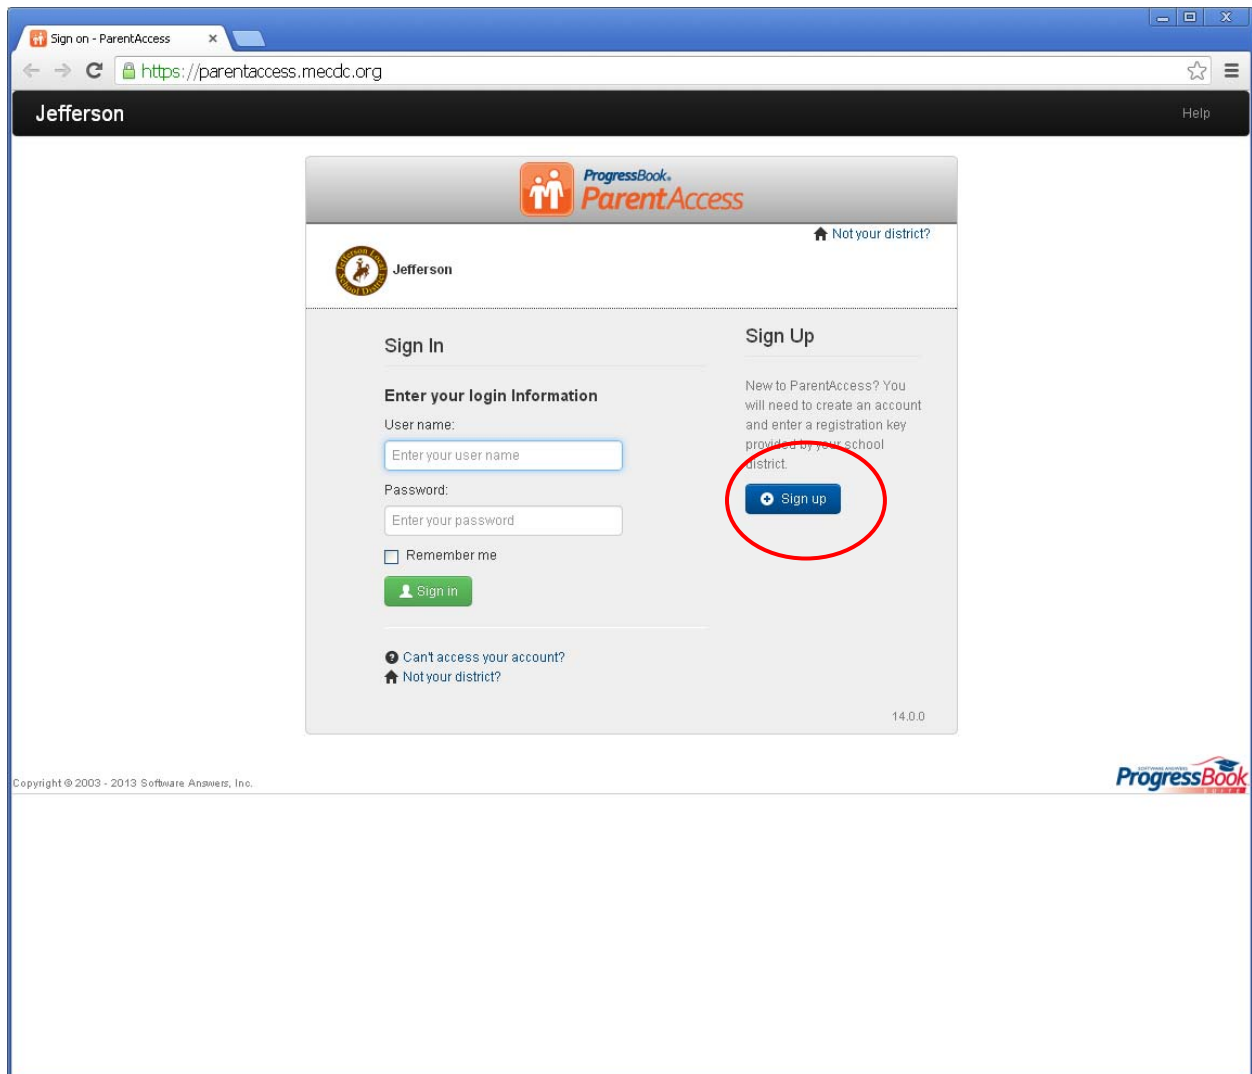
Sign on - ParentAccess ×

https://parentaccess.mecdc.org

Jefferson

Help

ProgressBook ParentAccess

Not your district?

Jefferson Local School District

Jefferson

Sign In

Enter your login Information

User name:

Enter your user name

Password:

Enter your password

Remember me

Sign in

Can't access your account?

Not your district?

Sign Up

New to ParentAccess? You will need to create an account and enter a registration key provided by your school district.

Sign up

14.0.0

Copyright © 2003 - 2013 Software Answers, Inc.

ProgressBook